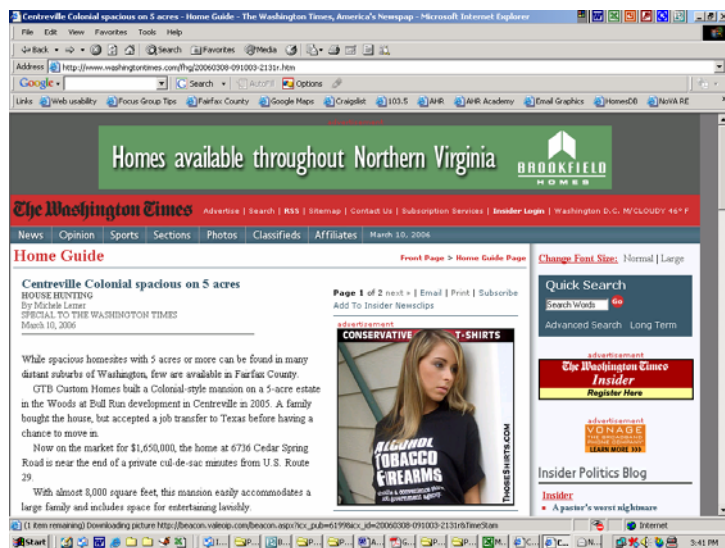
Centreville Colonial spacious on 5 acres - Home Guide - The Washington Times, America's Newspaper - Microsoft Internet Explorer

File Edit View Favorites Tools Help

Back Search Favorites Media

Address http://www.washingtontimes.com/fhg/20060308-091003-2131r.htm

Google Search AutoFill Options

Links Web usability Focus Group Tips Fairfax County Google Maps Craigslist 103.5 AHR AHR Academy Email Graphics HomesDB NoVA RE

Homes available throughout Northern Virginia

BROOKFIELD HOMES

The Washington Times

Advertise | Search | RSS | Sitemap | Contact Us | Subscription Services | Insider Login | Washington D.C. M/CLOUDY 46° F

News Opinion Sports Sections Photos Classifieds Affiliates March 10, 2006

Home Guide

Front Page > Home Guide Page

Change Font Size: Normal | Large

Centreville Colonial spacious on 5 acres

HOUSE HUNTING
By Michele Lerner
SPECIAL TO THE WASHINGTON TIMES
March 10, 2006

Page 1 of 2 next » | Email | Print | Subscribe
Add To Insider Newsclips

advertisement

CONSERVATIVE T-SHIRTS

ALCOHOL TOBACCO FIREARMS

THOSESHIRTS.COM

Quick Search

Search Words Go

Advanced Search Long Term

advertisement

The Washington Times Insider

Register Here

advertisement

VONAGE THE BROADBAND PHONE COMPANY

LEARN MORE »»

Insider Politics Blog

Insider

A pastor's worst nightmare

While spacious homesites with 5 acres or more can be found in many distant suburbs of Washington, few are available in Fairfax County.

GTB Custom Homes built a Colonial-style mansion on a 5-acre estate in the Woods at Bull Run development in Centreville in 2005. A family bought the house, but accepted a job transfer to Texas before having a chance to move in.

Now on the market for $1,650,000, the home at 6736 Cedar Spring Road is near the end of a private cul-de-sac minutes from U.S. Route 29.

With almost 8,000 square feet, this mansion easily accommodates a large family and includes space for entertaining lavishly.

(1 item remaining) Downloading picture http://beacon.valeoip.com/beacon.aspx?icx_pub=61998icx_id=20060308-091003-2131r&TimeStam

Internet

Start

3:41 PM